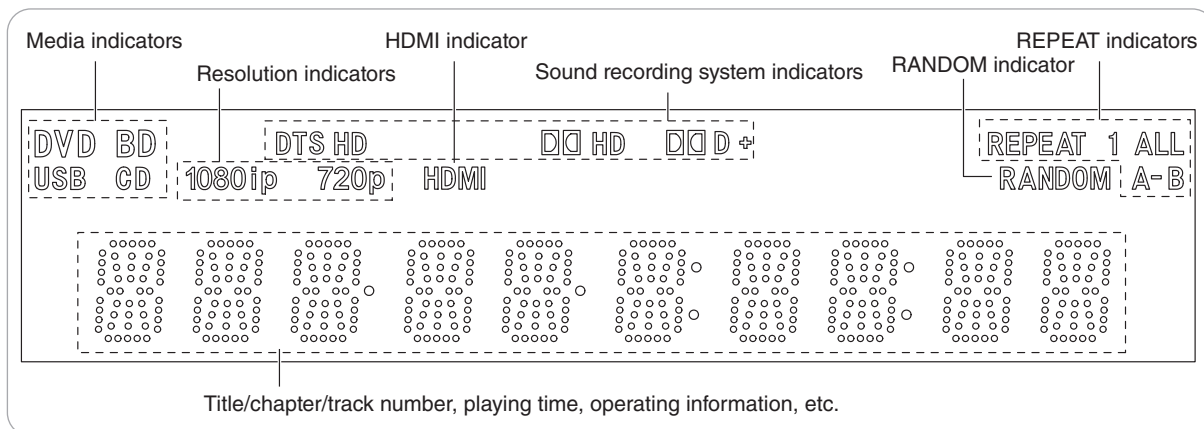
Media indicators

HDMI indicator

REPEAT indicators

Resolution indicators

Sound recording system indicators

RANDOM indicator

DVD BD

USB CD

1080ip 720p

DTS HD

HDMI

DD HD DD D+

REPEAT 1 ALL

RANDOM A-B

Title/chapter/track number, playing time, operating information, etc.